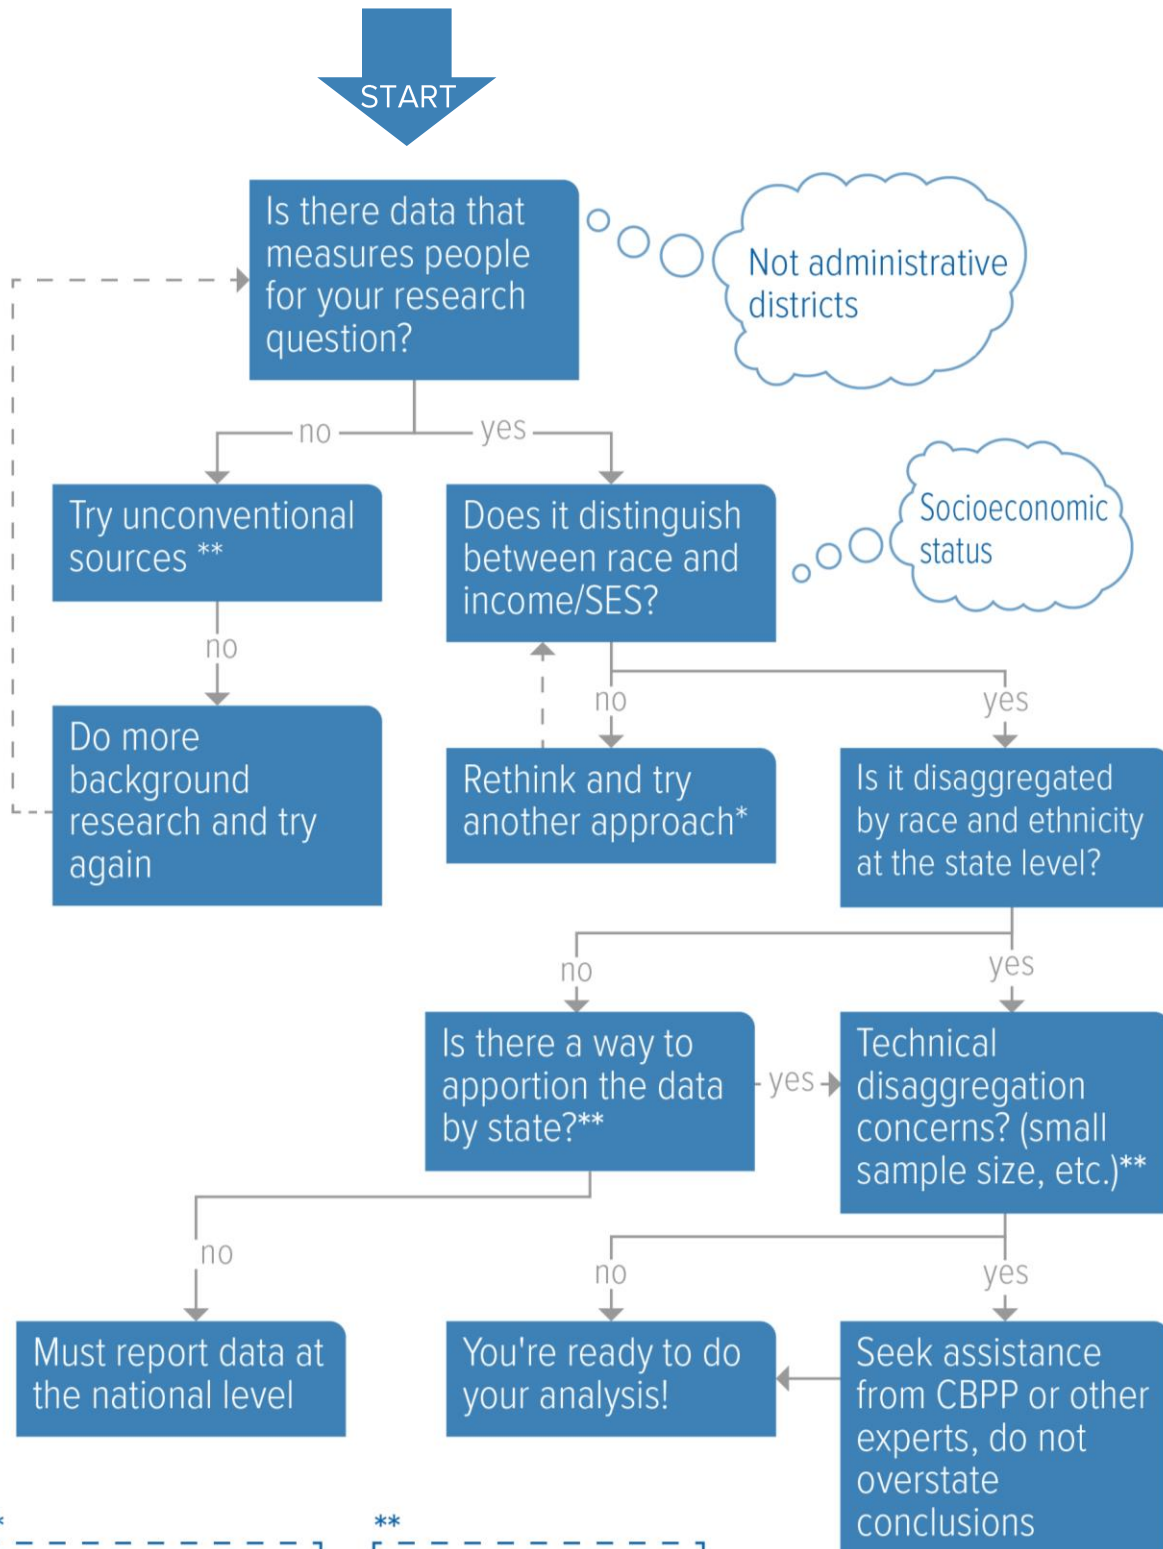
START

Is there data that measures people for your research question?

Not administrative districts

no

yes

Try unconventional sources **

Does it distinguish between race and income/SES?

Socioeconomic status

no

Do more background research and try again

no

yes

Rethink and try another approach*

Is it disaggregated by race and ethnicity at the state level?

no

yes

Is there a way to apportion the data by state?**

yes

Technical disaggregation concerns? (small sample size, etc.)**

no

no

yes

Must report data at the national level

You're ready to do your analysis!

Seek assistance from CBPP or other experts, do not overstate conclusions

*

**